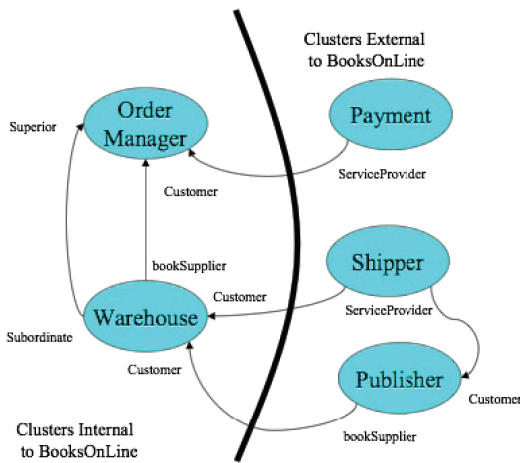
Clusters External to BooksOnLine

Superior

Order Manager

Payment

Customer

ServiceProvider

bookSupplier

Shipper

Customer

Warehouse

ServiceProvider

Subordinate

Customer

Publisher

Customer

Clusters Internal to BooksOnLine

bookSupplier